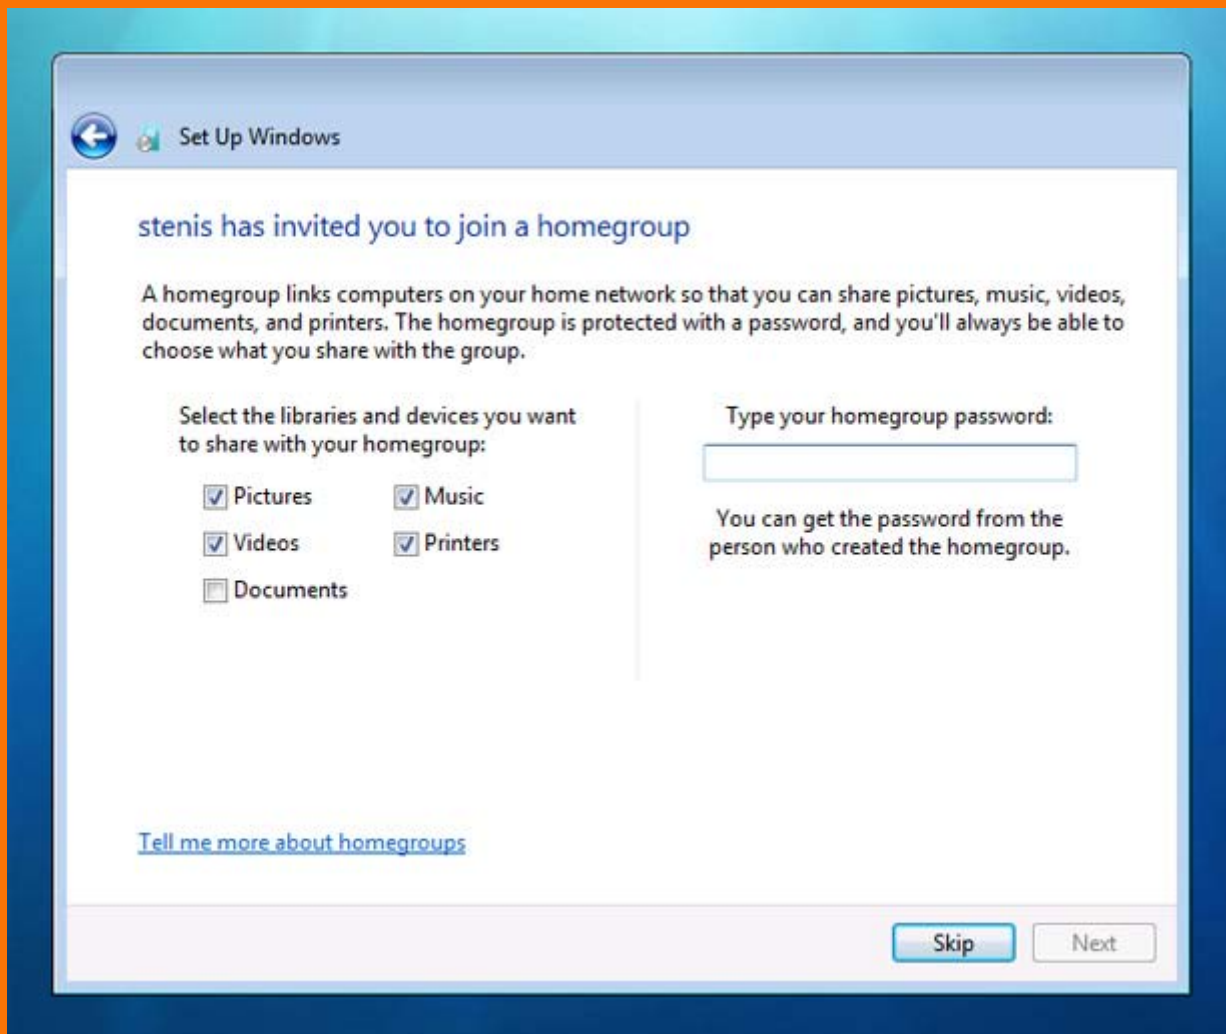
Set Up Windows

stenis has invited you to join a homegroup

A homegroup links computers on your home network so that you can share pictures, music, videos, documents, and printers. The homegroup is protected with a password, and you'll always be able to choose what you share with the group.

Select the libraries and devices you want to share with your homegroup:

☑ Pictures ☑ Music
☑ Videos ☑ Printers
☐ Documents

Type your homegroup password:

You can get the password from the person who created the homegroup.

Tell me more about homegroups

Skip Next